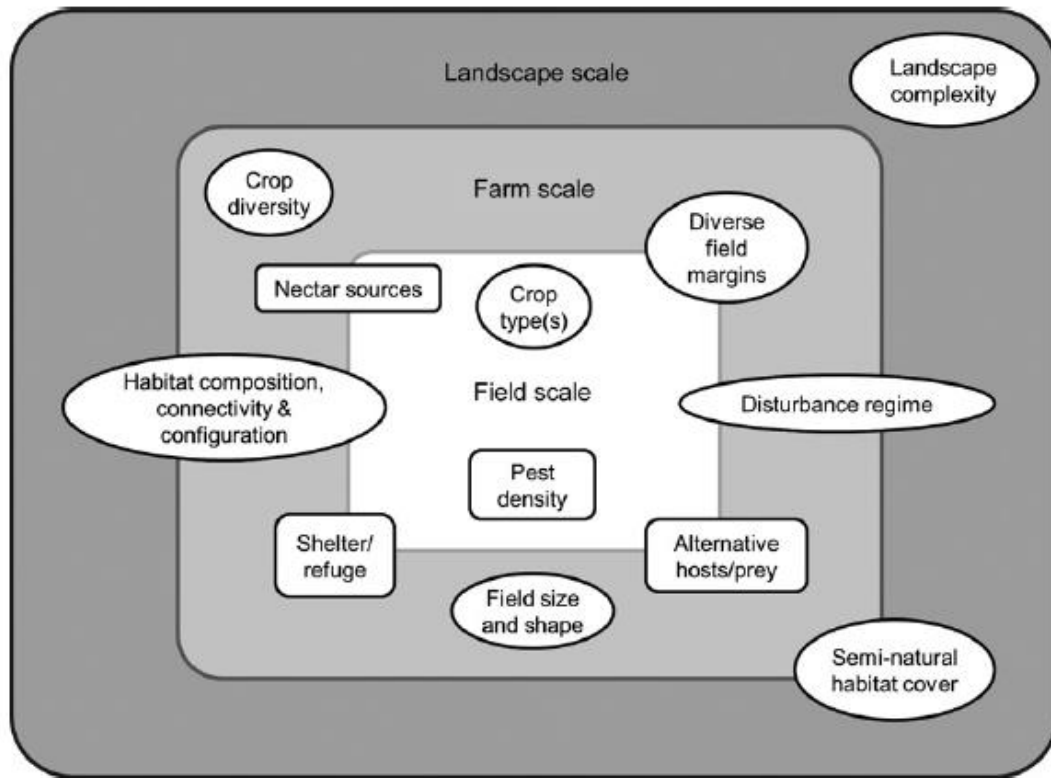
Landscape scale

Landscape complexity

Crop diversity

Farm scale

Diverse field margins

Nectar sources

Crop type(s)

Habitat composition, connectivity & configuration

Field scale

Disturbance regime

Pest density

Shelter/ refuge

Alternative hosts/prey

Field size and shape

Semi-natural habitat cover